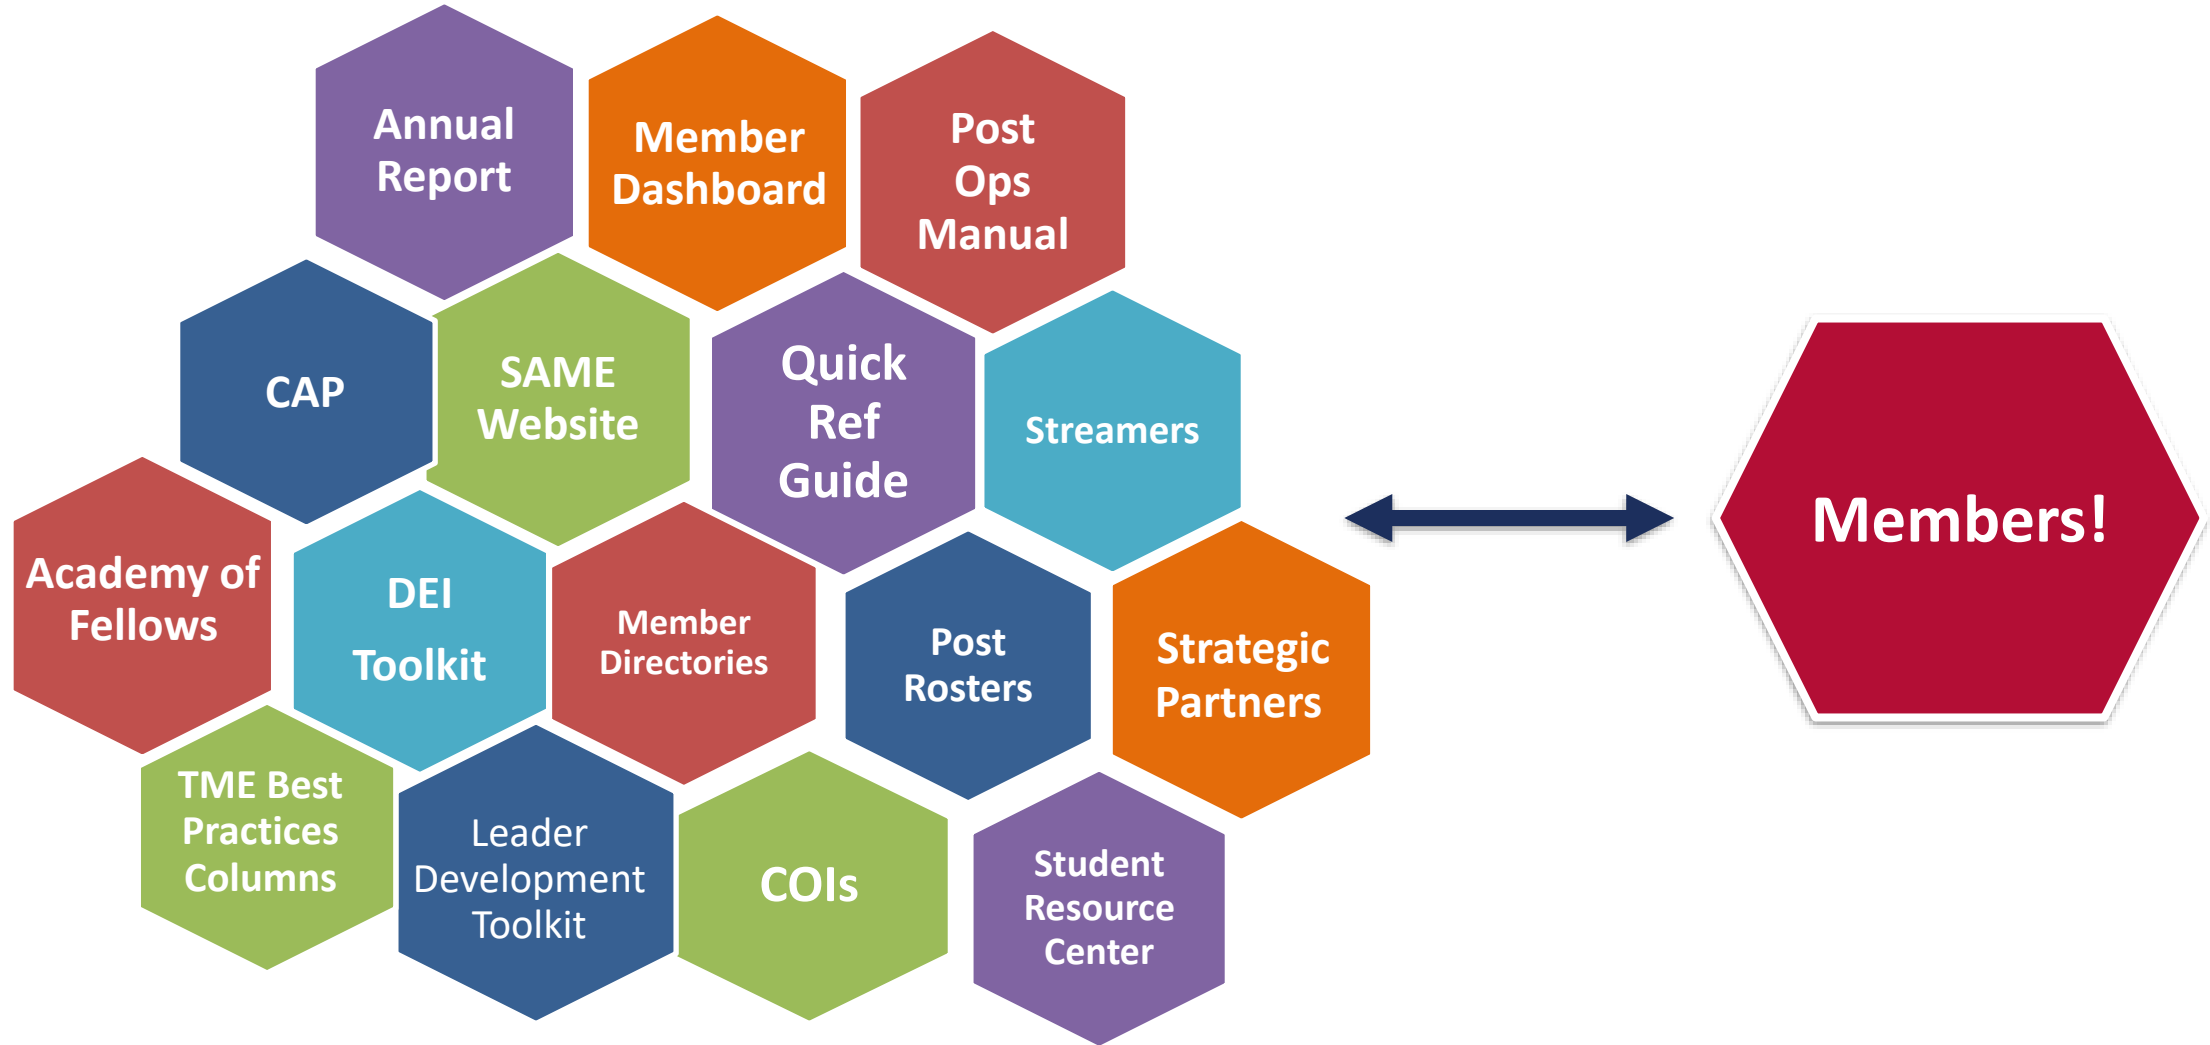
Annual Report

Member Dashboard

Post Ops Manual

CAP

SAME Website

Quick Ref Guide

Streamers

Academy of Fellows

DEI Toolkit

Member Directories

Post Rosters

Strategic Partners

TME Best Practices Columns

Leader Development Toolkit

COIs

Student Resource Center

Members!